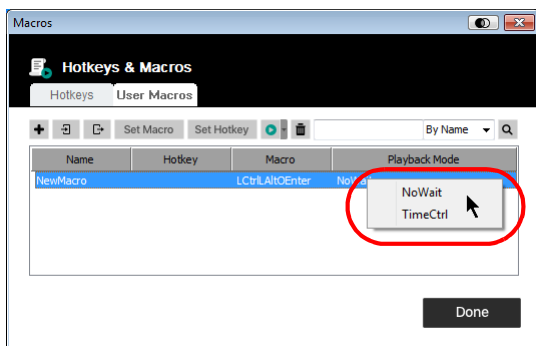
Macros

Hotkeys & Macros

Hotkeys | User Macros

Set Macro | Set Hotkey | By Name

| Name | Hotkey | Macro | Playback Mode |
|---|---|---|---|
| NewMacro | | LCtrlLAltOEnter | NoW |

NoWait
TimeCtrl

Done